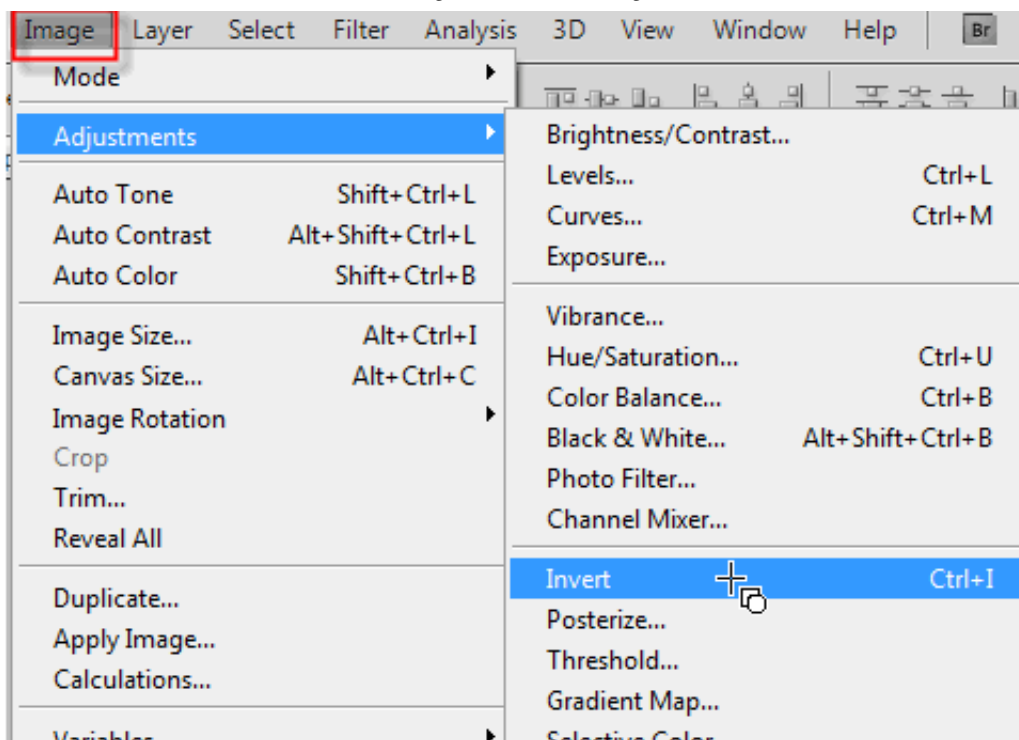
Image Layer Select Filter Analysis 3D View Window Help Br

Mode

Adjustments

Auto Tone Shift+Ctrl+L
Auto Contrast Alt+Shift+Ctrl+L
Auto Color Shift+Ctrl+B

Image Size... Alt+Ctrl+I
Canvas Size... Alt+Ctrl+C
Image Rotation
Crop
Trim...
Reveal All

Duplicate...
Apply Image...
Calculations...

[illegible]

Brightness/Contrast...
Levels... Ctrl+L
Curves... Ctrl+M
Exposure...

Vibrance...
Hue/Saturation... Ctrl+U
Color Balance... Ctrl+B
Black & White... Alt+Shift+Ctrl+B
Photo Filter...
Channel Mixer...

Invert Ctrl+I
Posterize...
Threshold...
Gradient Map...
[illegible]